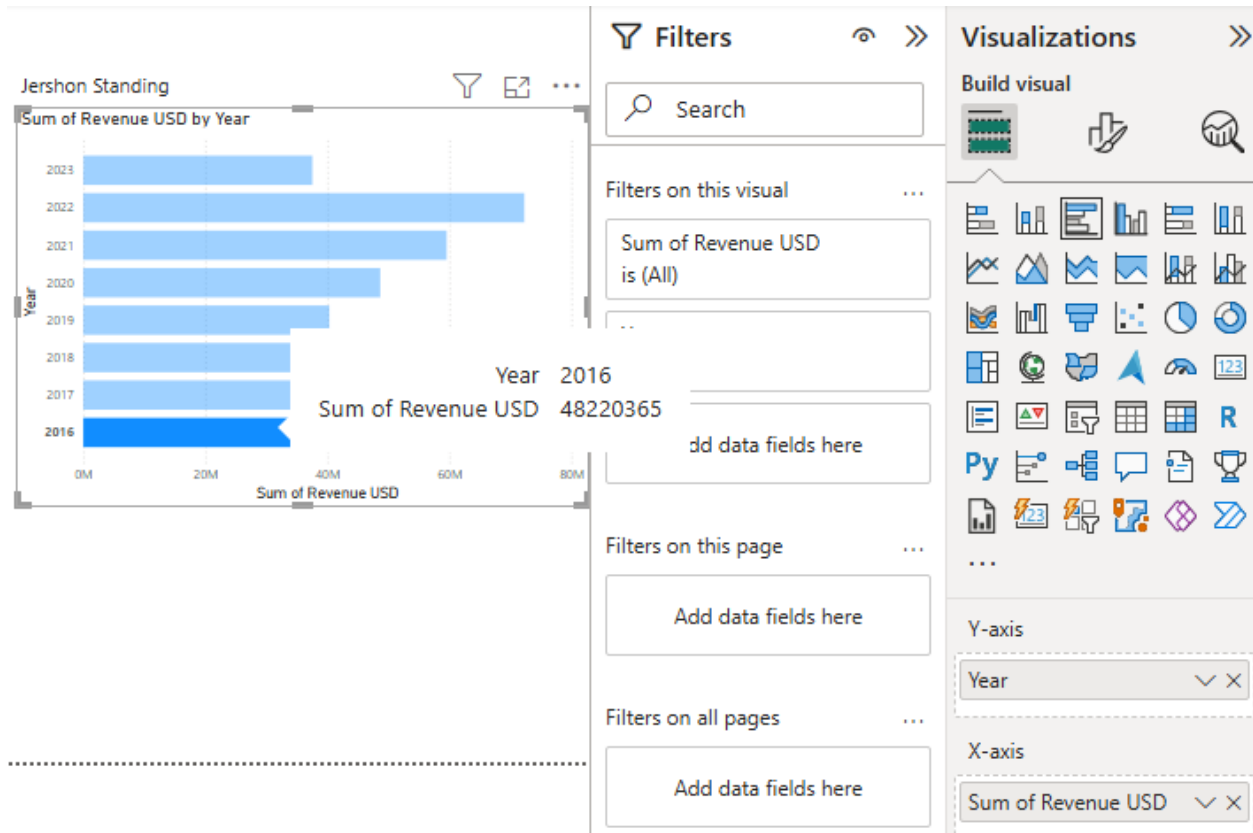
Jershon Standing

Sum of Revenue USD by Year

2023
2022
2021
2020
2019
2018
2017
2016

Year

0M 20M 40M 60M 80M

Sum of Revenue USD

Year 2016
Sum of Revenue USD 48220365

Filters

Search

Filters on this visual ...

Sum of Revenue USD
is (All)

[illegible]

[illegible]dd data fields here

Filters on this page ...

Add data fields here

Filters on all pages ...

Add data fields here

Visualizations

Build visual

R

Py

123

...

Y-axis

Year

X-axis

Sum of Revenue USD